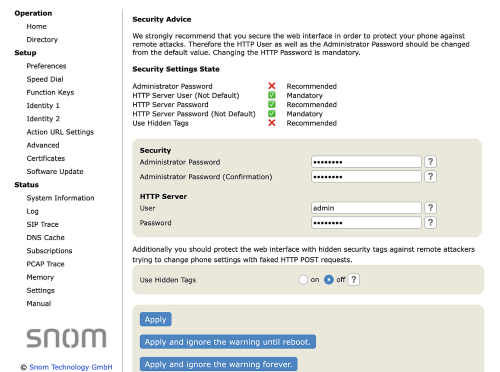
Operation
Home
Directory
Setup
Preferences
Speed Dial
Function Keys
Identity 1
Identity 2
Action URL Settings
Advanced
Certificates
Software Update
Status
System Information
Log
SIP Trace
DNS Cache
Subscriptions
PCAP Trace
Memory
Settings
Manual

snom

© Snom Technology GmbH

Security Advice

We strongly recommend that you secure the web interface in order to protect your phone against remote attacks. Therefore the HTTP User as well as the Administrator Password should be changed from the default value. Changing the HTTP Password is mandatory.

Security Settings State

| | | |
|---|---|---|
| Administrator Password | ✗ | Recommended |
| HTTP Server User (Not Default) | ✓ | Mandatory |
| HTTP Server Password | ✓ | Recommended |
| HTTP Server Password (Not Default) | ✓ | Mandatory |
| Use Hidden Tags | ✗ | Recommended |

Security
Administrator Password •••••••• ?
Administrator Password (Confirmation) •••••••• ?

HTTP Server
User admin ?
Password •••••••• ?

Additionally you should protect the web interface with hidden security tags against remote attackers trying to change phone settings with faked HTTP POST requests.

Use Hidden Tags on off ?

Apply
Apply and ignore the warning until reboot.
Apply and ignore the warning forever.